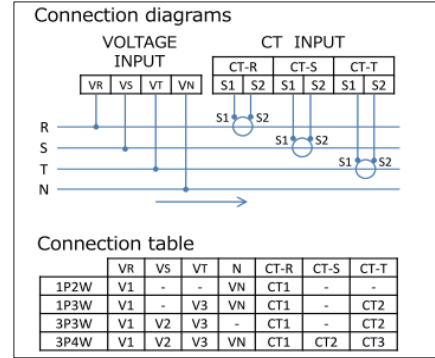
Connection diagrams

VOLTAGE INPUT

| VR | VS | VT | VN |
|---|---|---|---|

CT INPUT

| CT-R | | CT-S | | CT-T | |
|---|---|---|---|---|---|
| S1 | S2 | S1 | S2 | S1 | S2 |

R
S
T
N

S1 S2
S1 S2
S1 S2

Connection table

| | VR | VS | VT | N | CT-R | CT-S | CT-T |
|---|---|---|---|---|---|---|---|
| 1P2W | V1 | - | - | VN | CT1 | - | - |
| 1P3W | V1 | - | V3 | VN | CT1 | - | CT2 |
| 3P3W | V1 | V2 | V3 | - | CT1 | - | CT2 |
| 3P4W | V1 | V2 | V3 | VN | CT1 | CT2 | CT3 |